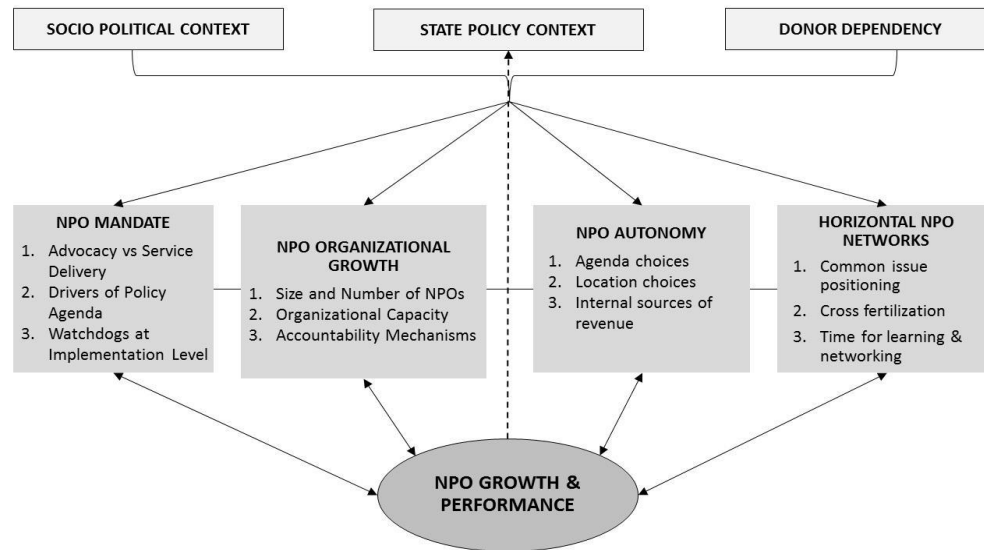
SOCIO POLITICAL CONTEXT

STATE POLICY CONTEXT

DONOR DEPENDENCY

NPO MANDATE
1. Advocacy vs Service Delivery
2. Drivers of Policy Agenda
3. Watchdogs at Implementation Level

NPO ORGANIZATIONAL GROWTH
1. Size and Number of NPOs
2. Organizational Capacity
3. Accountability Mechanisms

NPO AUTONOMY
1. Agenda choices
2. Location choices
3. Internal sources of revenue

HORIZONTAL NPO NETWORKS
1. Common issue positioning
2. Cross fertilization
3. Time for learning & networking

NPO GROWTH & PERFORMANCE